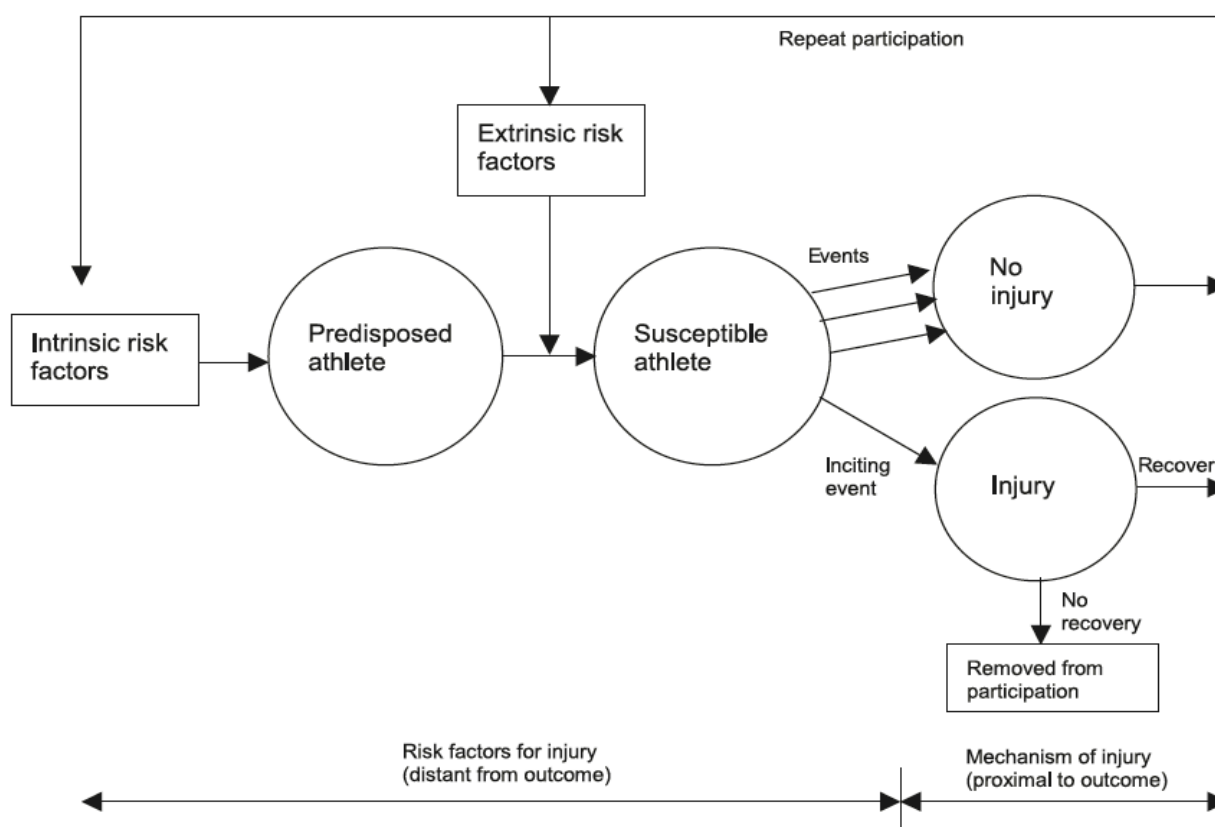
Repeat participation

Extrinsic risk factors

Intrinsic risk factors

Predisposed athlete

Susceptible athlete

Events

No injury

Inciting event

Injury

Recover

No recovery

Removed from participation

Risk factors for injury (distant from outcome)

Mechanism of injury (proximal to outcome)